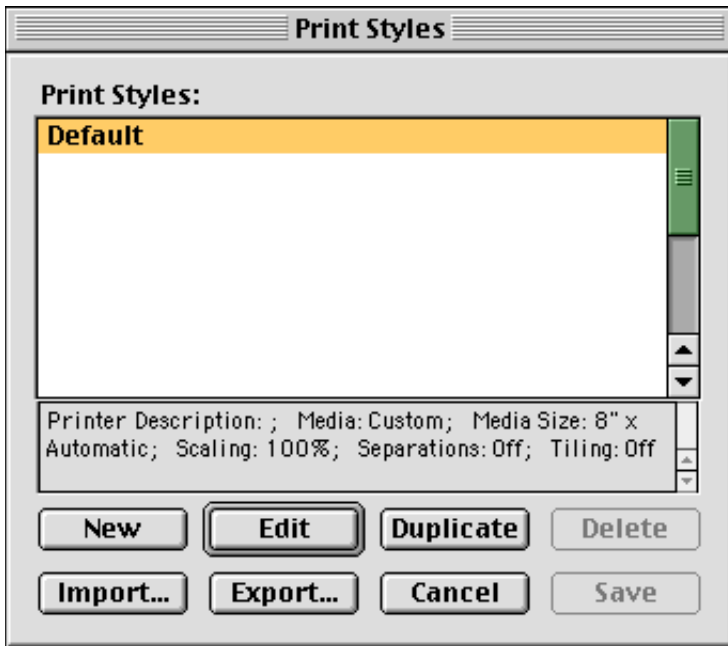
Print Styles

Print Styles:

Default

Printer Description: ; Media: Custom; Media Size: 8" x Automatic; Scaling: 100%; Separations: Off; Tiling: Off

New | Edit | Duplicate | Delete

Import... | Export... | Cancel | Save